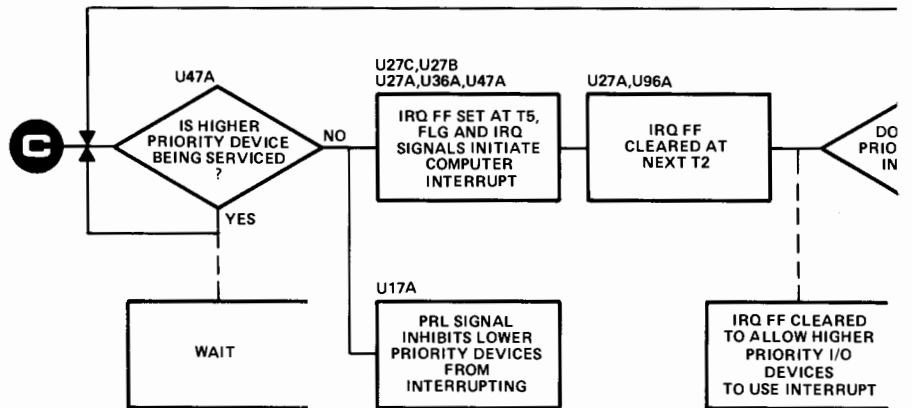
C

U47A

IS HIGHER PRIORITY DEVICE BEING SERVICED ?

NO

YES

WAIT

U27C,U27B
U27A,U36A,U47A

IRQ FF SET AT T5, FLG AND IRQ SIGNALS INITIATE COMPUTER INTERRUPT

U17A

PRL SIGNAL INHIBITS LOWER PRIORITY DEVICES FROM INTERRUPTING

U27A,U96A

IRQ FF CLEARED AT NEXT T2

IRQ FF CLEARED TO ALLOW HIGHER PRIORITY I/O DEVICES TO USE INTERRUPT

DO
PRIO
IN